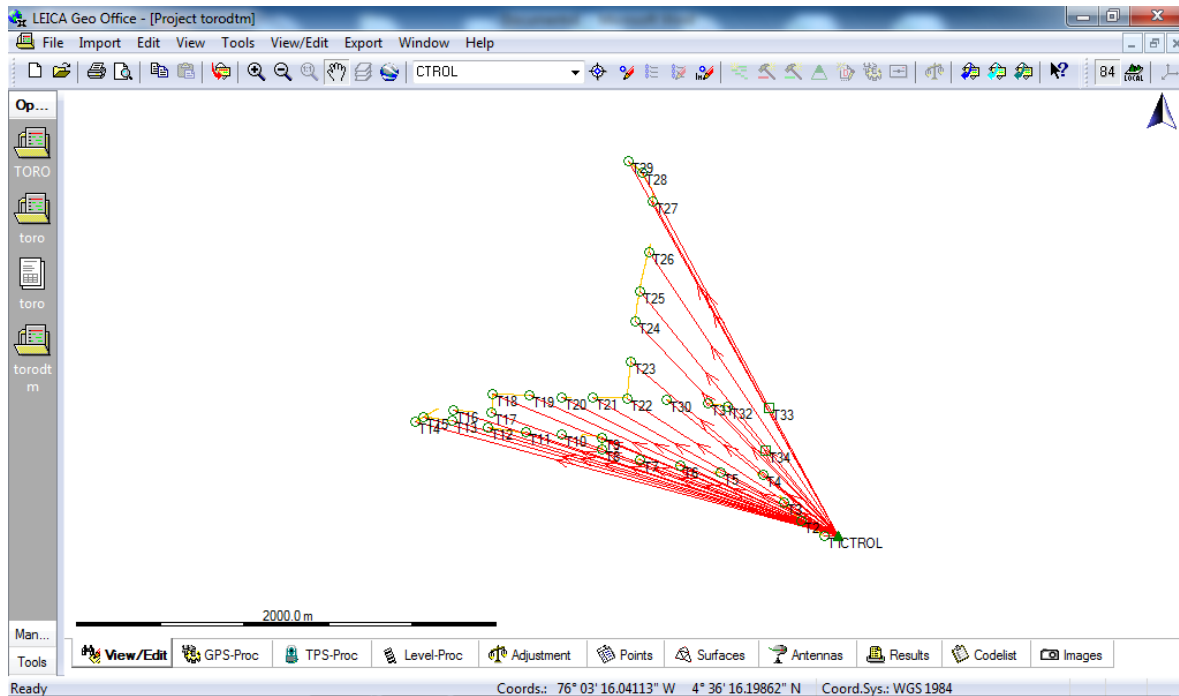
LEICA Geo Office - [Project torodtm]

File Import Edit View Tools View/Edit Export Window Help

CTROL

84

Op...

TORO

toro

toro

torodtm

T39
T28
T27
T26
T25
T24
T23
T18 T19 T20 T21 T22 T30 T31 T32 T33
T16
T17
T14 T15 T13 T12 T11 T10 T9
T8
T7
T6
T5
T4
T34
T3
T2
T1 CTROL

2000.0 m

Man...

Tools

View/Edit GPS-Proc TPS-Proc Level-Proc Adjustment Points Surfaces Antennas Results Codelist Images

Ready Coords.: 76° 03' 16.04113" W 4° 36' 16.19862" N Coord.Sys.: WGS 1984